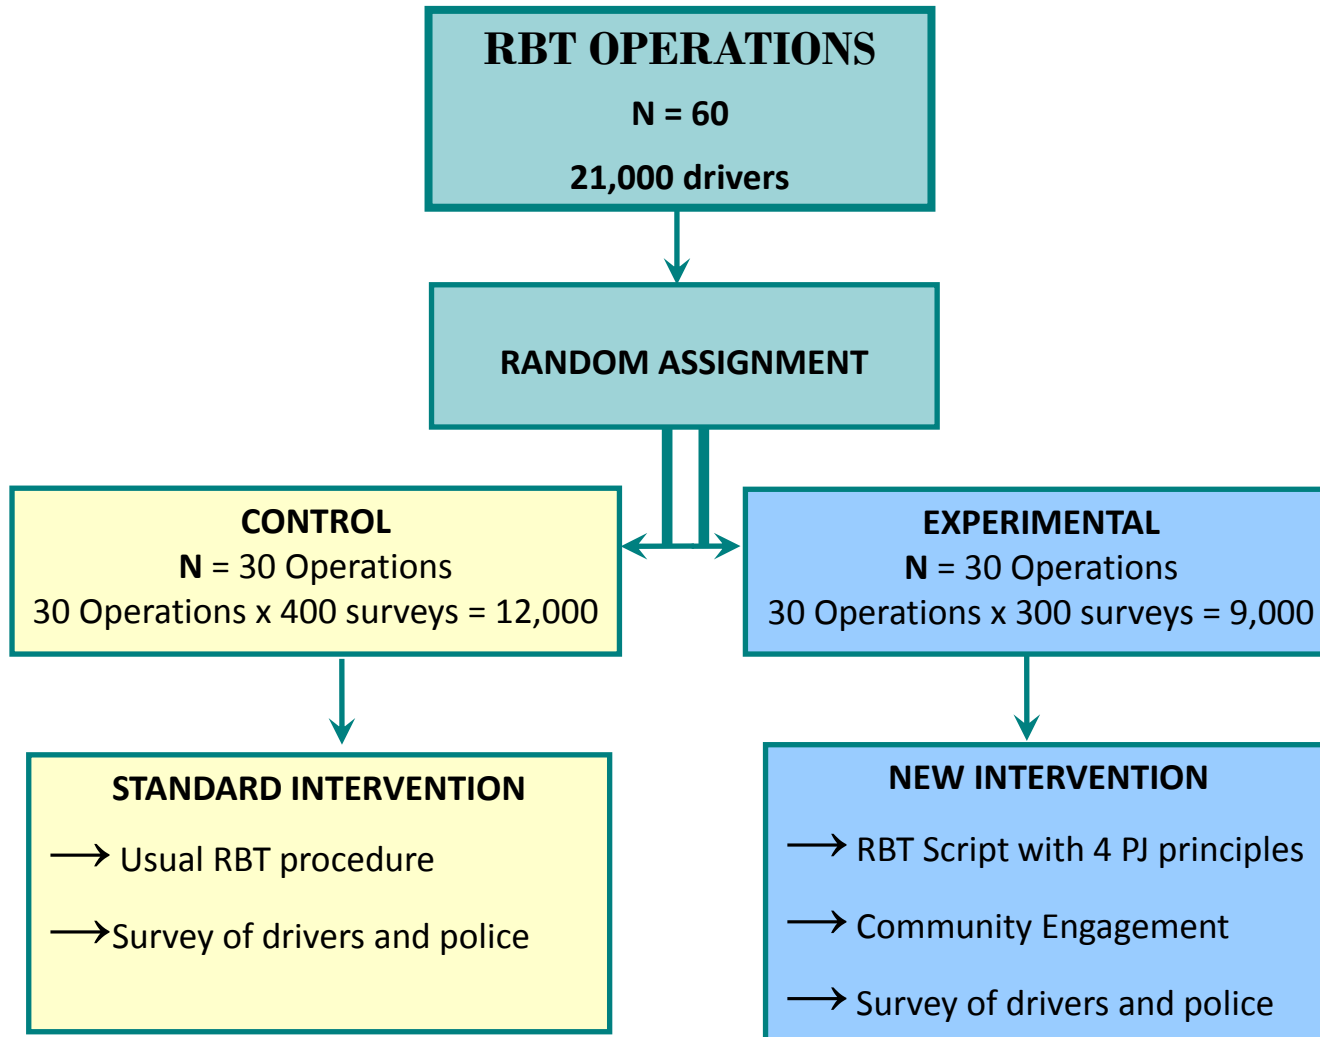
RBT OPERATIONS
N = 60
21,000 drivers

RANDOM ASSIGNMENT

CONTROL
N = 30 Operations
30 Operations x 400 surveys = 12,000

EXPERIMENTAL
N = 30 Operations
30 Operations x 300 surveys = 9,000

STANDARD INTERVENTION
→ Usual RBT procedure
→ Survey of drivers and police

NEW INTERVENTION
→ RBT Script with 4 PJ principles
→ Community Engagement
→ Survey of drivers and police